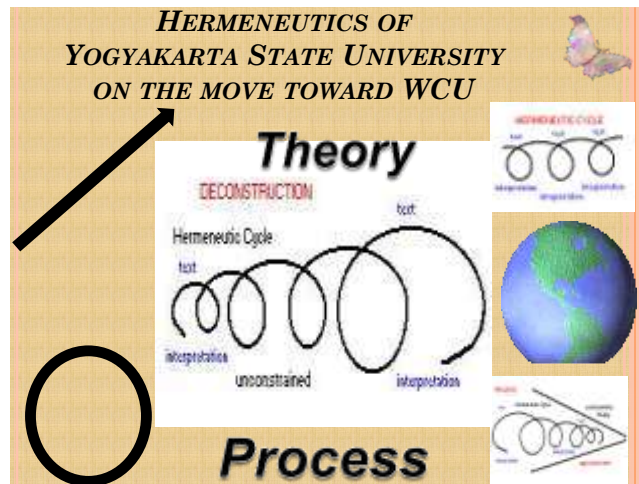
HERMENEUTICS OF YOGYAKARTA STATE UNIVERSITY ON THE MOVE TOWARD WCU

Theory

DECONSTRUCTION

Hermeneutic Cycle

text

text

interpretation

unconstrained

interpretation

HERMENEUTIC CYCLE

text

text

text

interpretation

interpretation

interpretation

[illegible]

Process